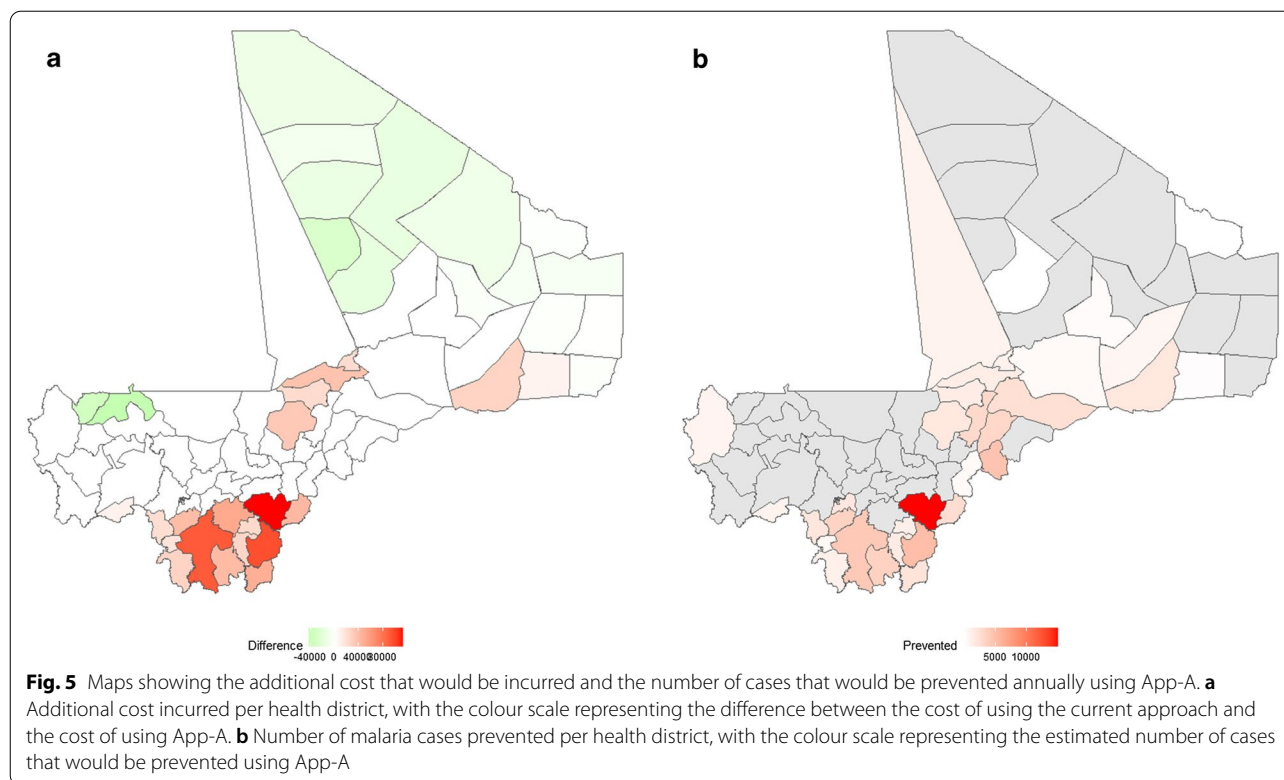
a

Difference
-40000 0 4000080000

b

Prevented
5000 10000

**Fig. 5** Maps showing the additional cost that would be incurred and the number of cases that would be prevented annually using App-A. **a** Additional cost incurred per health district, with the colour scale representing the difference between the cost of using the current approach and the cost of using App-A. **b** Number of malaria cases prevented per health district, with the colour scale representing the estimated number of cases that would be prevented using App-A